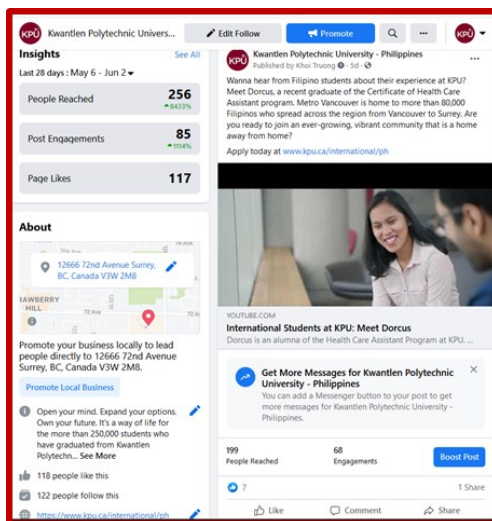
KPU Kwantlen Polytechnic Univers...

Edit Follow

Promote

Insights

See All

Last 28 days : May 6 - Jun 2

People Reached 256 ▲8433%

Post Engagements 85 ▲1114%

Page Likes 117

About

12666 72nd Avenue Surrey, BC, Canada V3W 2M8

NEWBERRY HILL

Promote your business locally to lead people directly to 12666 72nd Avenue Surrey, BC, Canada V3W 2M8.

Promote Local Business

Open your mind. Expand your options. Own your future. It's a way of life for the more than 250,000 students who have graduated from Kwantlen Polytechn... See More

118 people like this

122 people follow this

https://www.kpu.ca/international/ph

Kwantlen Polytechnic University - Philippines

Published by Khoi Truong · 5d ·

Wanna hear from Filipino students about their experience at KPU? Meet Dorcus, a recent graduate of the Certificate of Health Care Assistant program. Metro Vancouver is home to more than 80,000 Filipinos who spread across the region from Vancouver to Surrey. Are you ready to join an ever-growing, vibrant community that is a home away from home?

Apply today at www.kpu.ca/international/ph

YOUTUBE.COM

International Students at KPU: Meet Dorcus

Dorcus is an alumna of the Health Care Assistant Program at KPU ...

Get More Messages for Kwantlen Polytechnic University - Philippines

You can add a Messenger button to your post to get more messages for Kwantlen Polytechnic University - Philippines.

199
People Reached

68
Engagements

Boost Post

7

1 Share

Like

Comment

Share